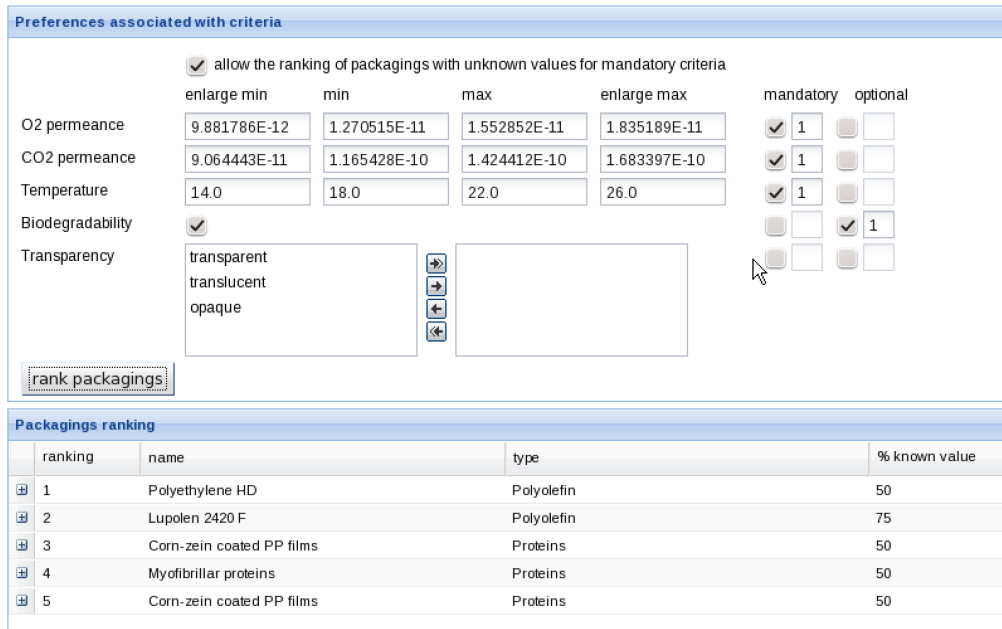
Preferences associated with criteria

allow the ranking of packagings with unknown values for mandatory criteria

|  | enlarge min | min | max | enlarge max | mandatory | optional |
|---|---|---|---|---|---|---|
| O2 permeance | 9.881786E-12 | 1.270515E-11 | 1.552852E-11 | 1.835189E-11 | 1 |  |
| CO2 permeance | 9.064443E-11 | 1.165428E-10 | 1.424412E-10 | 1.683397E-10 | 1 |  |
| Temperature | 14.0 | 18.0 | 22.0 | 26.0 | 1 |  |
| Biodegradability |  |  |  |  |  | 1 |
| Transparency | transparent translucent opaque |  |  |  |  |  |

rank packagings

Packagings ranking

| ranking | name | type | % known value |
|---|---|---|---|
| 1 | Polyethylene HD | Polyolefin | 50 |
| 2 | Lupolen 2420 F | Polyolefin | 75 |
| 3 | Corn-zein coated PP films | Proteins | 50 |
| 4 | Myofibrillar proteins | Proteins | 50 |
| 5 | Corn-zein coated PP films | Proteins | 50 |